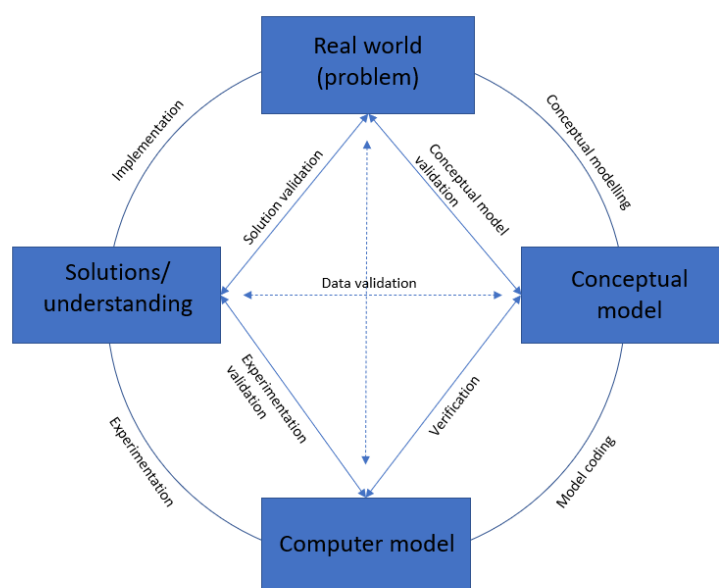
Real world (problem)

Implementation

Conceptual modelling

Solution validation

Conceptual model validation

Solutions/ understanding

Data validation

Conceptual model

Experimentation validation

Verification

Experimentation

Model coding

Computer model